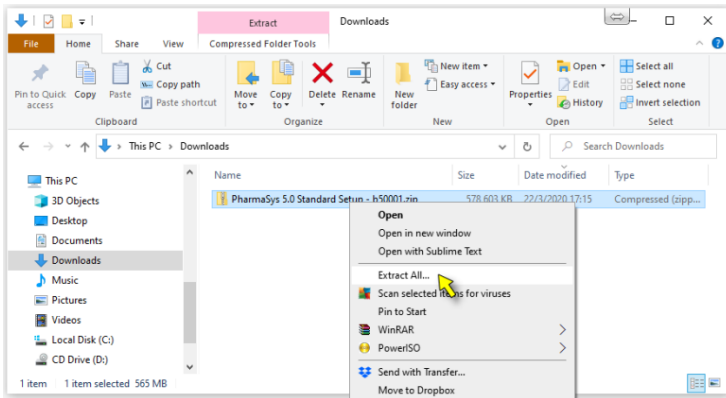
Extract

Downloads

File

Home

Share

View

Compressed Folder Tools

Pin to Quick access

Copy

Paste

Cut

Copy path

Paste shortcut

Clipboard

Move to

Copy to

Organize

Delete

Rename

New folder

New item

Easy access

New

Properties

Open

Edit

History

Open

Select all

Select none

Invert selection

Select

This PC > Downloads

Search Downloads

This PC

3D Objects

Desktop

Documents

Downloads

Music

Pictures

Videos

Local Disk (C:)

CD Drive (D:)

| Name | Size | Date modified | Type |
|---|---|---|---|
| PharmaSys 5.0 Standard Setup - b50001.zip | 578,603 KB | 22/3/2020 17:15 | Compressed (zipp... |

Open

Open in new window

Open with Sublime Text

Extract All...

Scan selected items for viruses

Pin to Start

WinRAR

PowerISO

Send with Transfer...

Move to Dropbox

1 item

1 item selected 565 MB